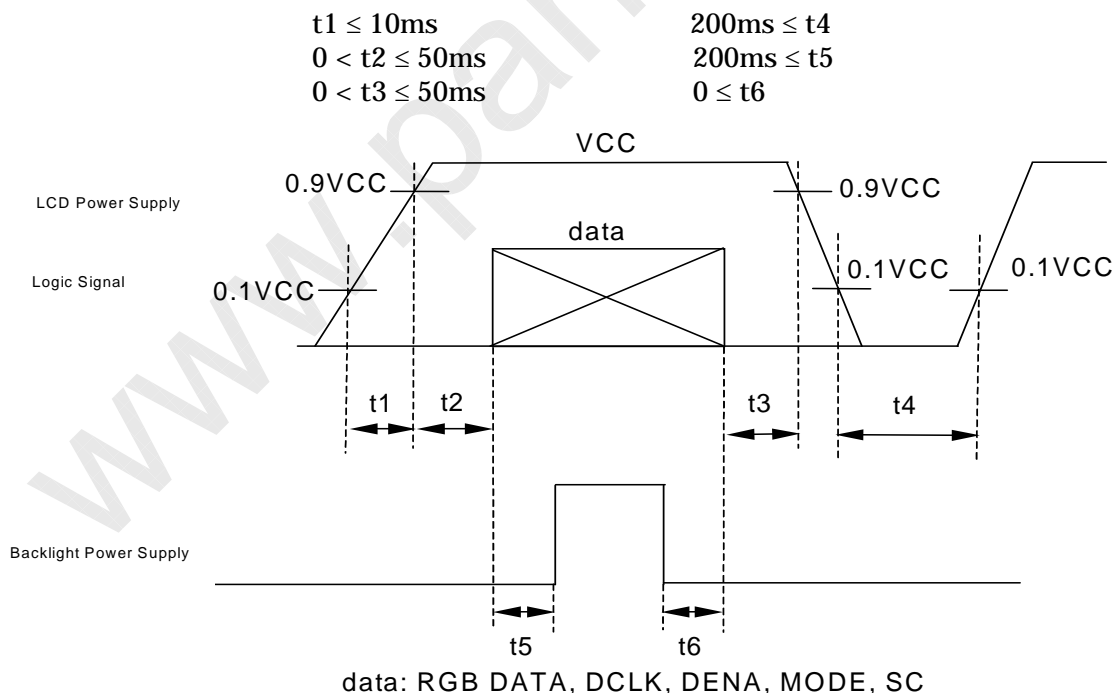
$t1 \leq 10ms$
$0 < t2 \leq 50ms$
$0 < t3 \leq 50ms$

$200ms \leq t4$
$200ms \leq t5$
$0 \leq t6$

VCC

LCD Power Supply

0.9VCC

0.9VCC

data

Logic Signal

0.1VCC

0.1VCC

0.1VCC

t1

t2

t3

t4

Backlight Power Supply

t5

t6

data: RGB DATA, DCLK, DENA, MODE, SC

www.pan